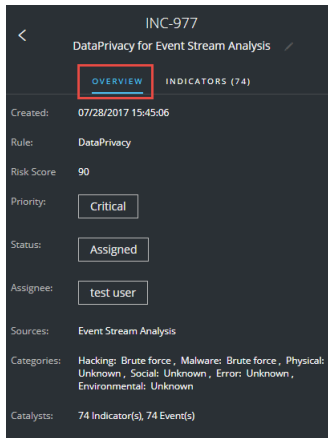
<

INC-977

DataPrivacy for Event Stream Analysis

OVERVIEW

INDICATORS (74)

Created: 07/28/2017 15:45:06

Rule: DataPrivacy

Risk Score 90

Priority: Critical

Status: Assigned

Assignee: test user

Sources: Event Stream Analysis

Categories: Hacking: Brute force , Malware: Brute force , Physical: Unknown , Social: Unknown , Error: Unknown , Environmental: Unknown

Catalysts: 74 Indicator(s), 74 Event(s)